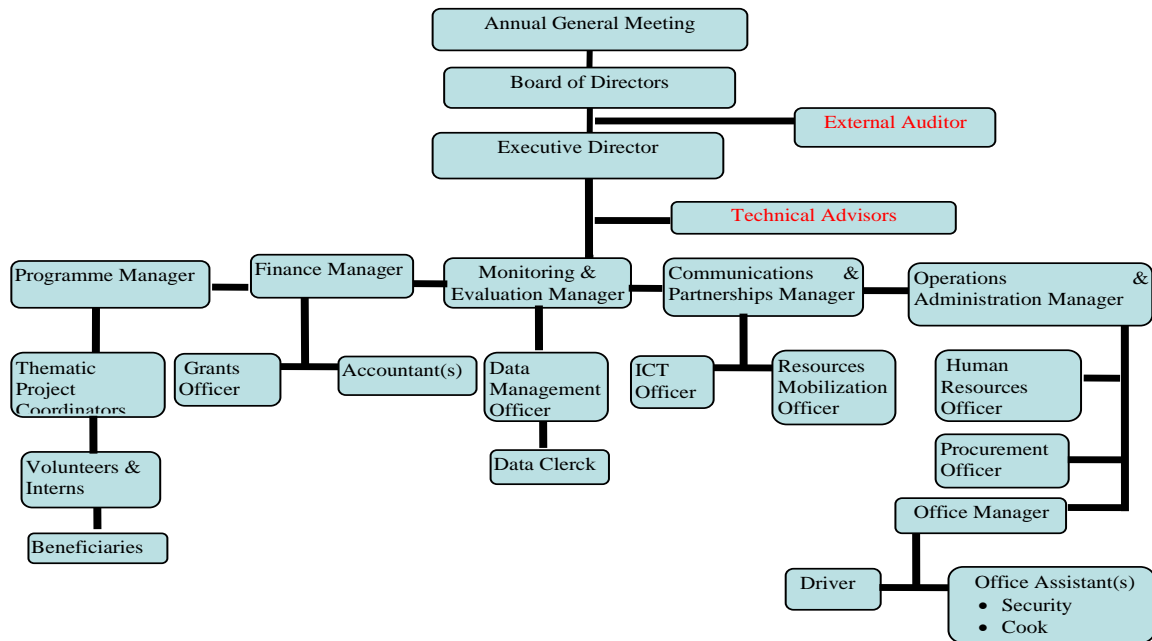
Annual General Meeting

Board of Directors

External Auditor

Executive Director

Technical Advisors

Programme Manager

Finance Manager

Monitoring & Evaluation Manager

Communications & Partnerships Manager

Operations & Administration Manager

Thematic Project Coordinators

Grants Officer

Accountant(s)

Data Management Officer

ICT Officer

Resources Mobilization Officer

Human Resources Officer

Volunteers & Interns

Data Clerck

Procurement Officer

Beneficiaries

Office Manager

Driver

Office Assistant(s)
• Security
• Cook